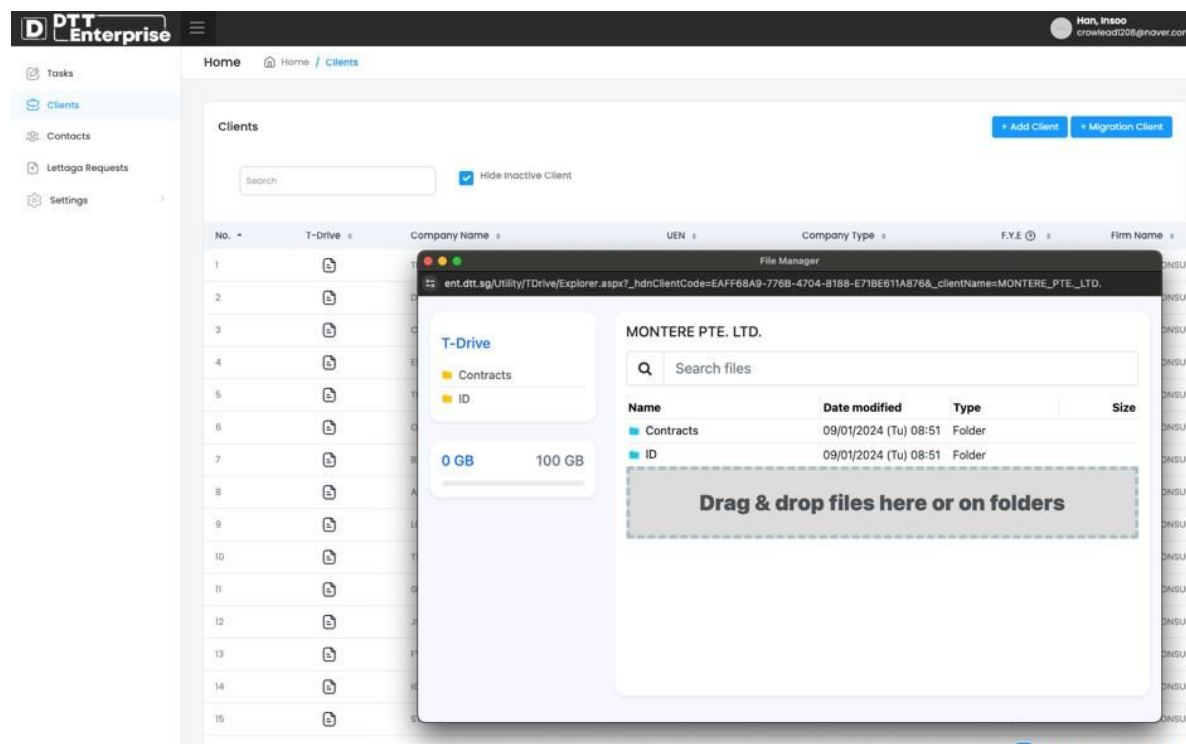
D DTT Enterprise

Han, Insoo
crowlead1208@naver.cor

Tasks
Clients
Contacts
Lettaga Requests
Settings

Home  Home / Clients

Clients

+ Add Client  + Migration Client

Search

Hide Inactive Client

| No. | T-Drive | Company Name | UEN | Company Type | F.Y.E | Firm Name |
|---|---|---|---|---|---|---|
| 1 | | T | | | | ONSU |
| 2 | | D | | | | ONSU |
| 3 | | C | | | | ONSU |
| 4 | | E | | | | ONSU |
| 5 | | T | | | | ONSU |
| 6 | | C | | | | ONSU |
| 7 | | B | | | | ONSU |
| 8 | | A | | | | ONSU |
| 9 | | L | | | | ONSU |
| 10 | | T | | | | ONSU |
| 11 | | G | | | | ONSU |
| 12 | | J | | | | ONSU |
| 13 | | F | | | | ONSU |
| 14 | | K | | | | ONSU |
| 15 | | S | | | | ONSU |

File Manager

ent.dtt.sg/Utility/TDrive/Explorer.aspx?_hdnClientCode=EAFF68A9-776B-4704-8188-E71BE611A876&_clientName=MONTERE_PTE._LTD.

T-Drive
Contracts
ID

0 GB  100 GB

MONTERE PTE. LTD.

Search files

| Name | Date modified | Type | Size |
|---|---|---|---|
| Contracts | 09/01/2024 (Tu) 08:51 | Folder | |
| ID | 09/01/2024 (Tu) 08:51 | Folder | |

Drag & drop files here or on folders